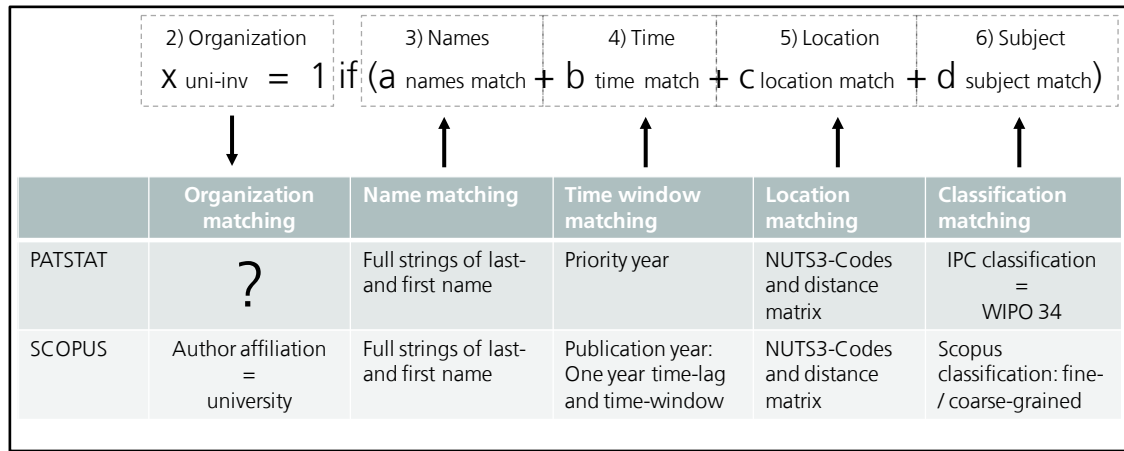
2) Organization

3) Names

4) Time

5) Location

6) Subject

$x_{\text{uni-inv}} = 1 \text{ if } (a_{\text{names match}} + b_{\text{time match}} + c_{\text{location match}} + d_{\text{subject match}})$

| | Organization matching | Name matching | Time window matching | Location matching | Classification matching |
|---|---|---|---|---|---|
| PATSTAT | ? | Full strings of last- and first name | Priority year | NUTS3-Codes and distance matrix | IPC classification = WIPO 34 |
| SCOPUS | Author affiliation = university | Full strings of last- and first name | Publication year: One year time-lag and time-window | NUTS3-Codes and distance matrix | Scopus classification: fine- / coarse-grained |